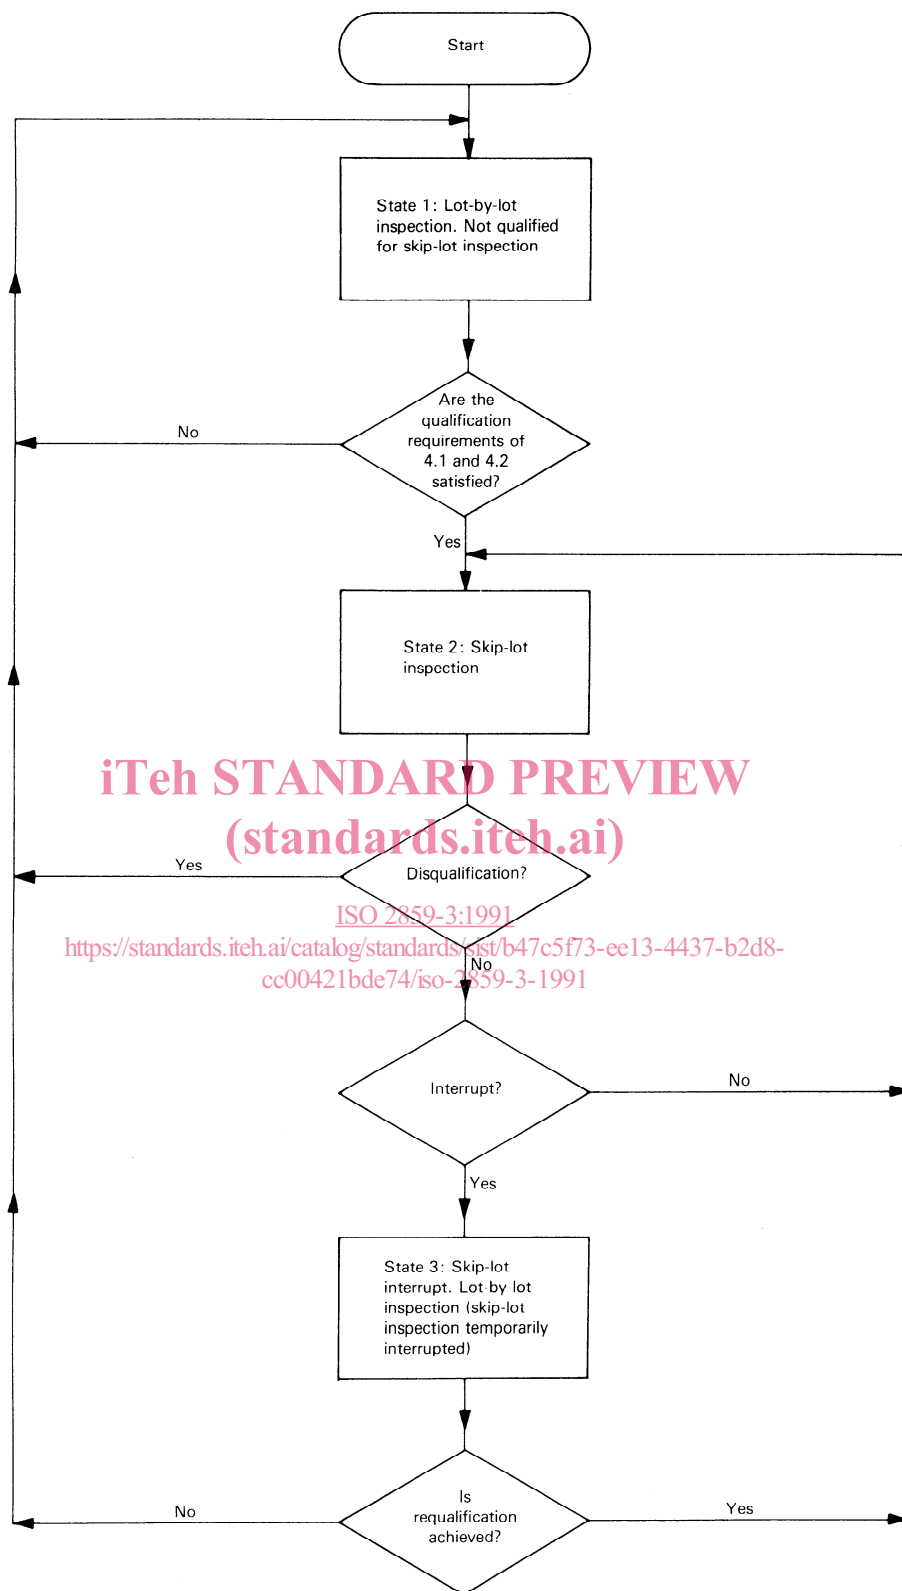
Start

State 1: Lot-by-lot inspection. Not qualified for skip-lot inspection

Are the qualification requirements of 4.1 and 4.2 satisfied?

No

Yes

State 2: Skip-lot inspection

iTeh STANDARD PREVIEW
(standards.iteh.ai)

Yes

Disqualification?

ISO 2859-3:1991
https://standards.iteh.ai/catalog/standards/sist/b47c5f73-ee13-4437-b2d8-cc00421bde74/iso-2859-3-1991

No

Interrupt?

No

Yes

State 3: Skip-lot interrupt. Lot-by lot inspection (skip-lot inspection temporarily interrupted)

No

Is requalification achieved?

Yes